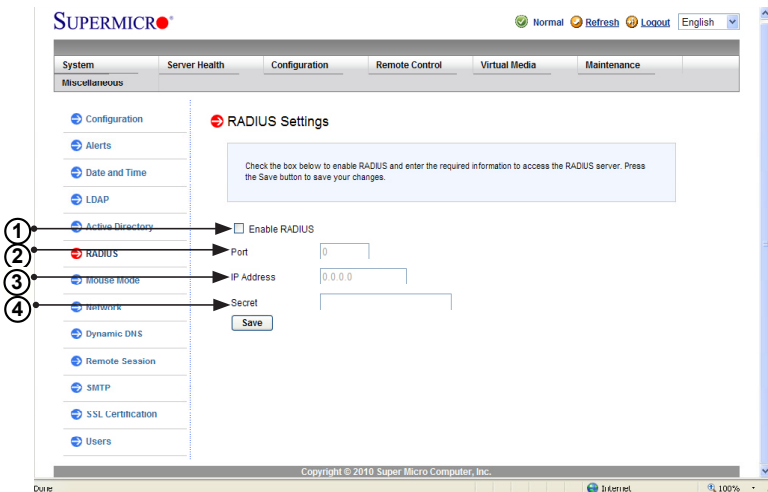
SUPERMICRO®

Normal Refresh Logout English

System | Server Health | Configuration | Remote Control | Virtual Media | Maintenance
Miscellaneous

Configuration
Alerts
Date and Time
LDAP
Active Directory
RADIUS
Mouse Mode
Network
Dynamic DNS
Remote Session
SMTP
SSL Certification
Users

RADIUS Settings

Check the box below to enable RADIUS and enter the required information to access the RADIUS server. Press the Save button to save your changes.

1
2
3
4

Enable RADIUS

Port 0

IP Address 0.0.0.0

Secret

Save

Copyright © 2010 Super Micro Computer, Inc.

Done Internet 100%